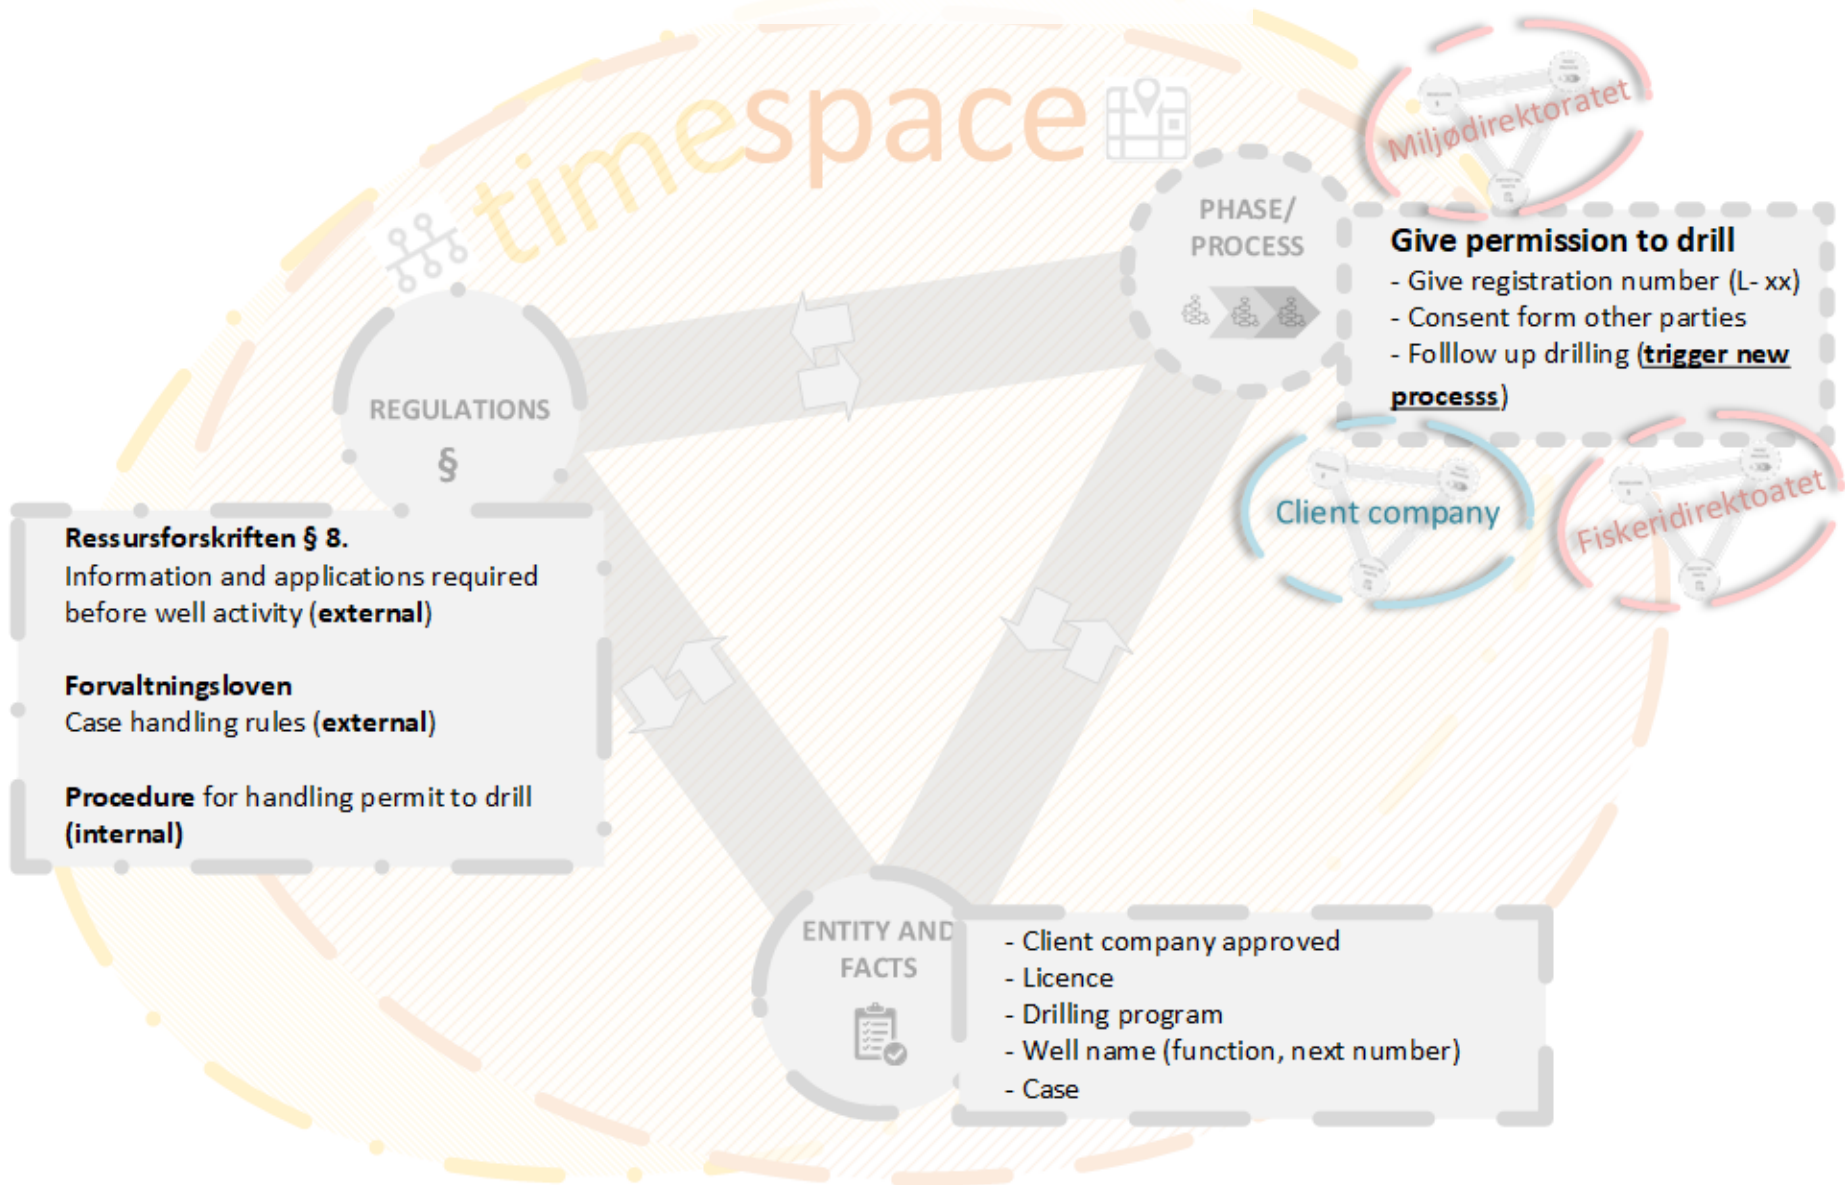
timespace

Miljødirektoratet

PHASE/ PROCESS

Give permission to drill
- Give registration number (L- xx)
- Consent form other parties
- Folllow up drilling (trigger new processs)

REGULATIONS
§

Client company

Fiskeridirektoatet

Ressursforskriften § 8.
Information and applications required before well activity (external)

Forvaltningsloven
Case handling rules (external)

Procedure for handling permit to drill (internal)

ENTITY AND FACTS

- Client company approved
- Licence
- Drilling program
- Well name (function, next number)
- Case